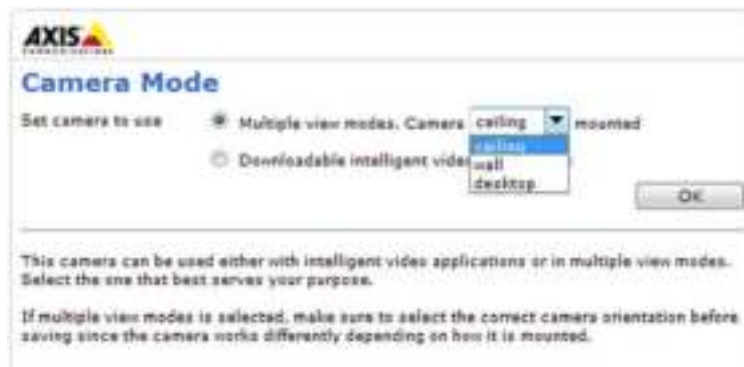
AXIS

Camera Mode

Set camera to use

Multiple view modes. Camera ceiling mounted

ceiling
wall
desktop

Downloadable intelligent vide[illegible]

OK

This camera can be used either with intelligent video applications or in multiple view modes. Select the one that best serves your purpose.

If multiple view modes is selected, make sure to select the correct camera orientation before saving since the camera works differently depending on how it is mounted.